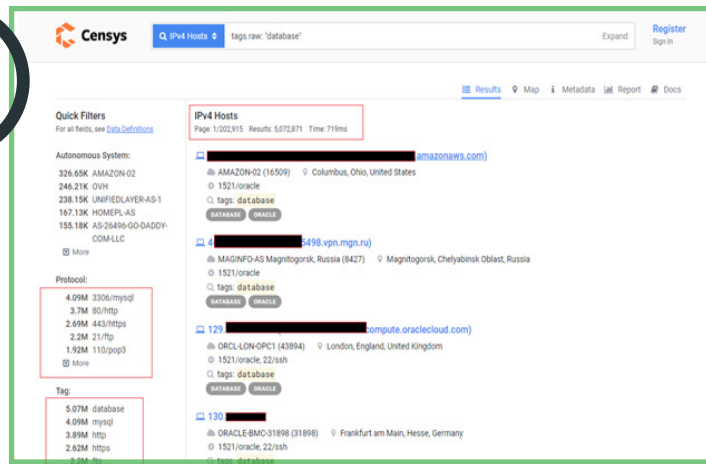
Censys

IPv4 Hosts tags.raw: "database" Expand

Register
Sign In

Results Map Metadata Report Docs

Quick Filters
For all fields, see Data Definitions

Autonomous System:
326.65K AMAZON-02
246.21K OVH
238.15K UNIFIEDLAYER-AS-1
167.13K HOMEPL-AS
155.18K AS-26496-GO-DADDY-COM-LLC
More

Protocol:
4.09M 3306/mysql
3.7M 80/http
2.69M 443/https
2.2M 21/ftp
1.92M 110/pop3
More

Tag:
5.07M database
4.09M mysql
3.89M http
2.62M https
2.2M ftp

IPv4 Hosts
Page: 1/202,915 Results: 5,072,871 Time: 719ms

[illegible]amazonaws.com)
AMAZON-02 (16509) Columbus, Ohio, United States
1521/oracle
tags: database
DATABASE ORACLE

4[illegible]5498.vpn.mgn.ru)
MAGINFO-AS Magnitogorsk, Russia (8427) Magnitogorsk, Chelyabinsk Oblast, Russia
1521/oracle
tags: database
DATABASE ORACLE

129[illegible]compute.oraclecloud.com)
ORCL-LON-OPC1 (43894) London, England, United Kingdom
1521/oracle, 22/ssh
tags: database
DATABASE ORACLE

130.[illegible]
ORACLE-BMC-31898 (31898) Frankfurt am Main, Hesse, Germany
1521/oracle, 22/ssh
tags: database